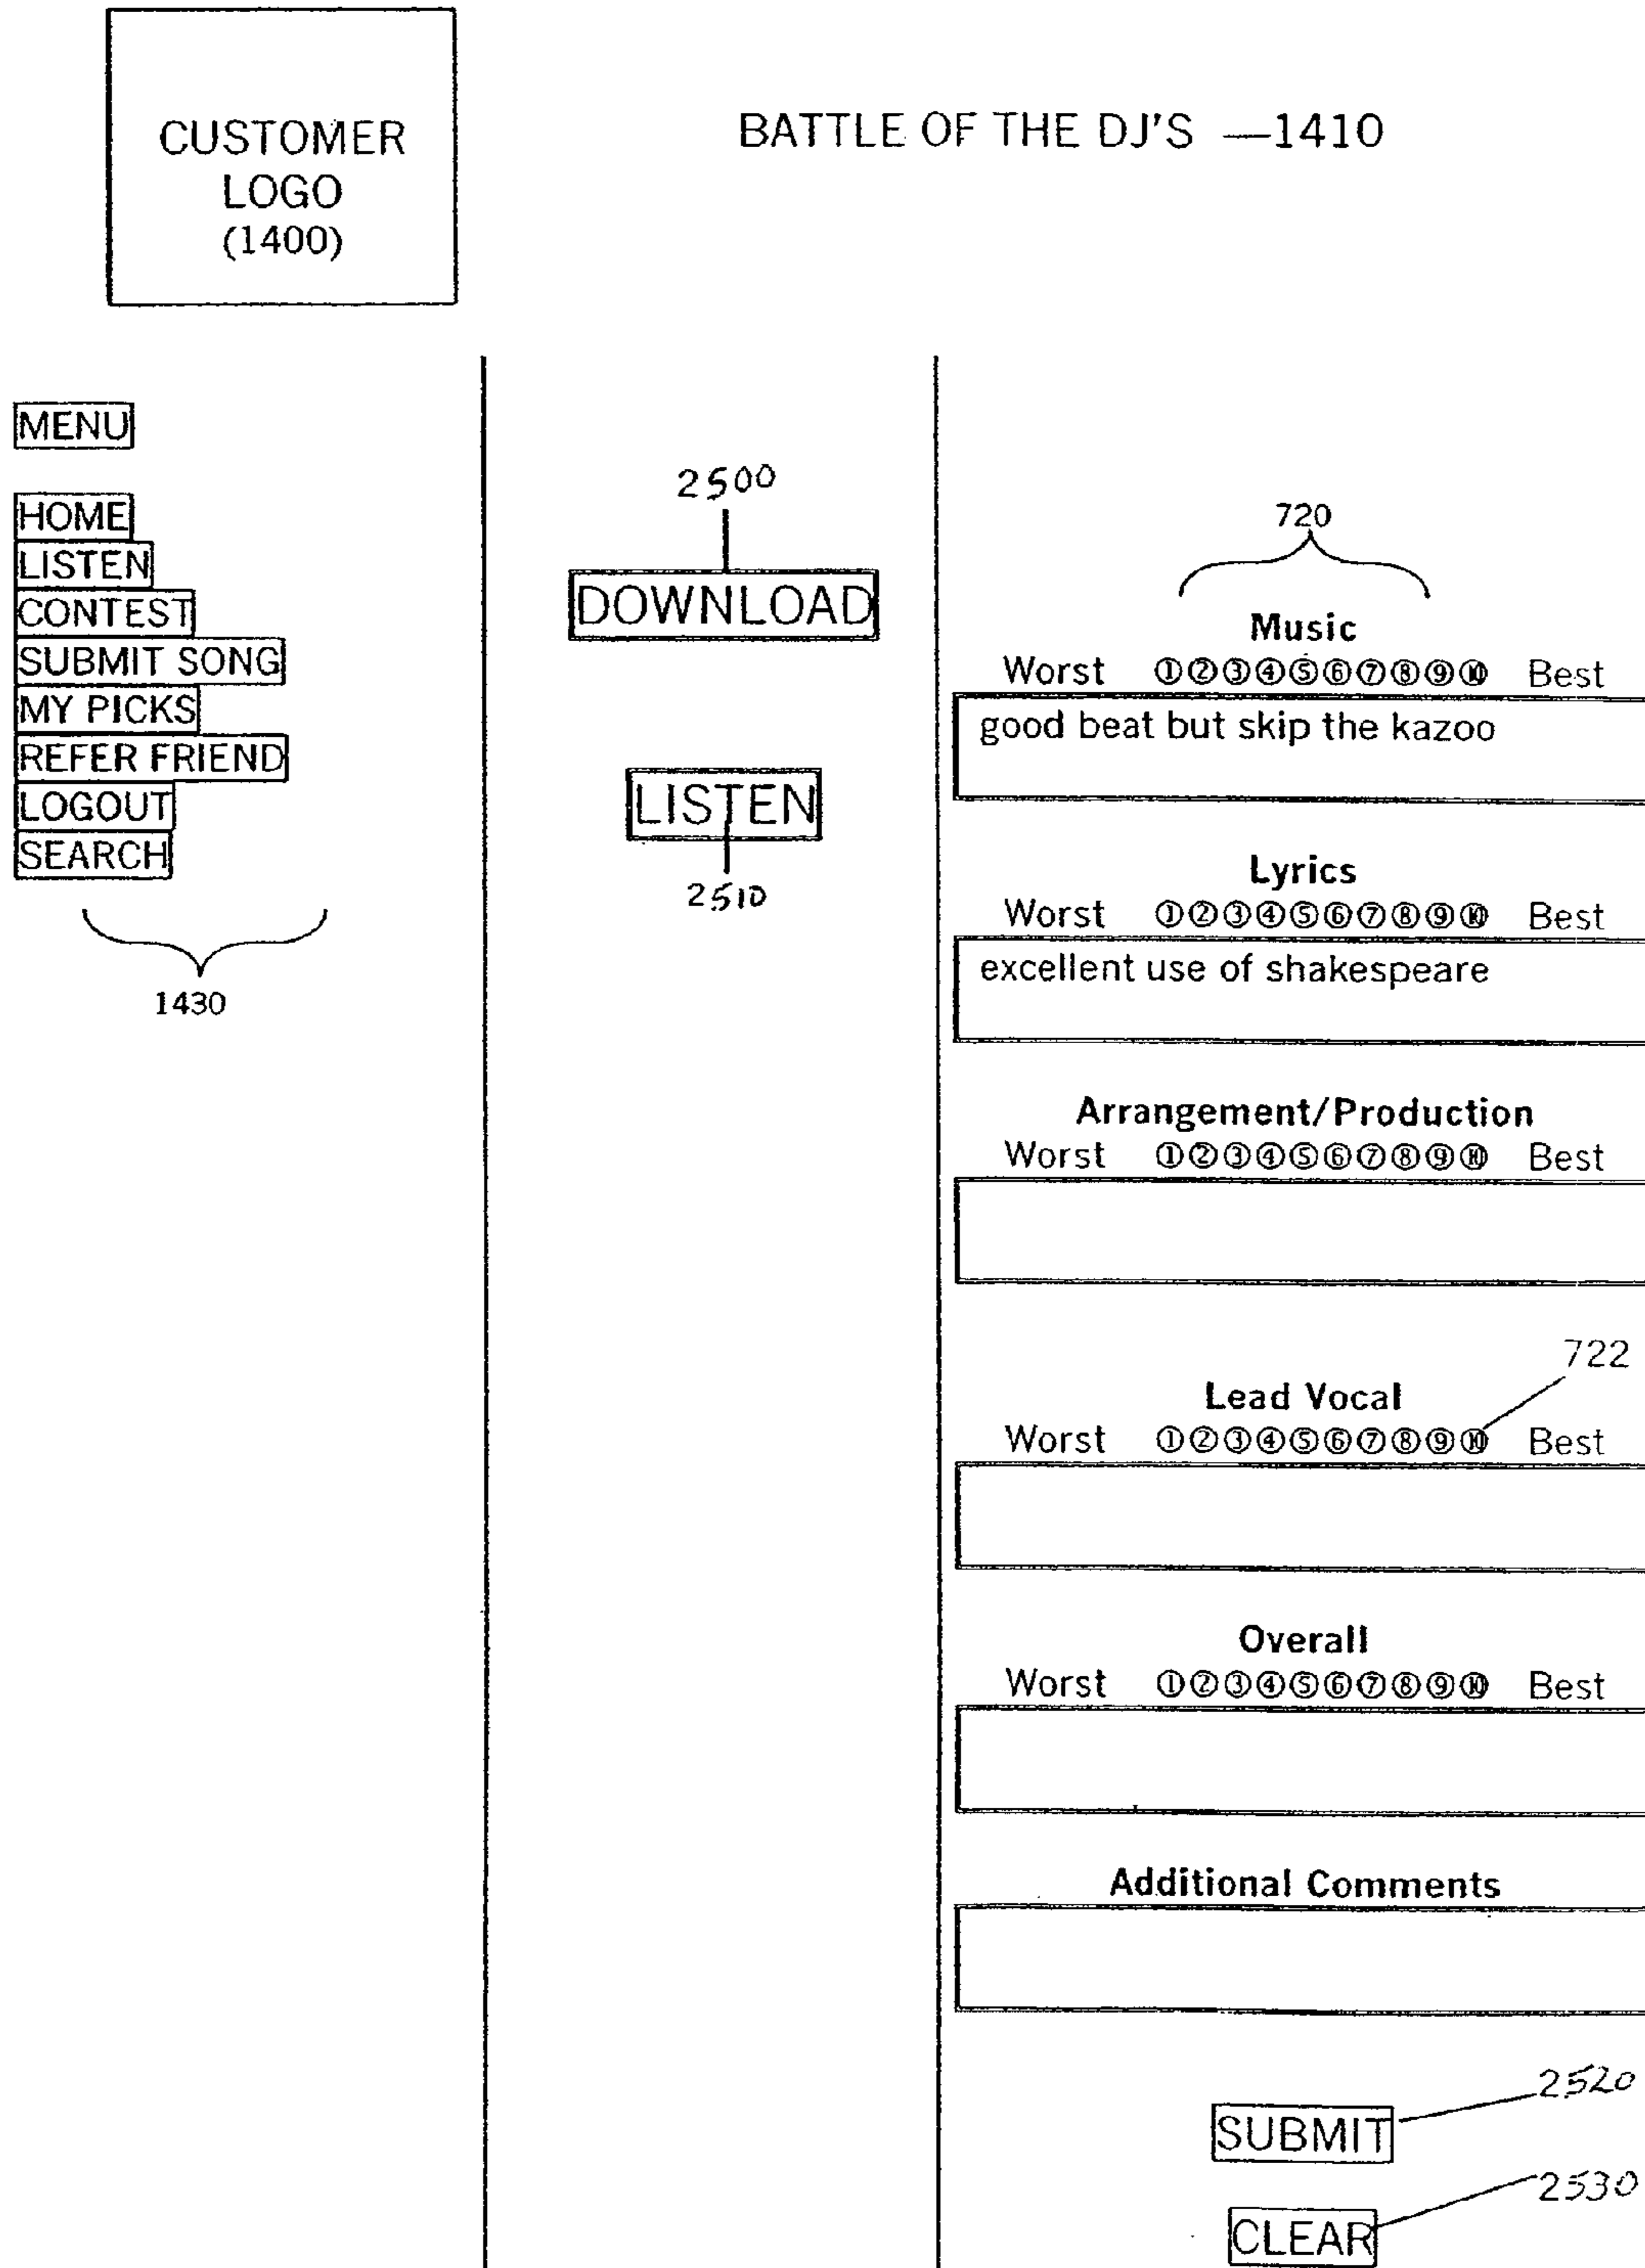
CUSTOMER LOGO (1400)

BATTLE OF THE DJ'S —1410

MENU

HOME
LISTEN
CONTEST
SUBMIT SONG
MY PICKS
REFER FRIEND
LOGOUT
SEARCH

1430

2500

DOWNLOAD

LISTEN

2510

720

Music
Worst ①②③④⑤⑥⑦⑧⑨⑩ Best

good beat but skip the kazoo

Lyrics
Worst ①②③④⑤⑥⑦⑧⑨⑩ Best

excellent use of shakespeare

Arrangement/Production
Worst ①②③④⑤⑥⑦⑧⑨⑩ Best

722

Lead Vocal
Worst ①②③④⑤⑥⑦⑧⑨⑩ Best

Overall
Worst ①②③④⑤⑥⑦⑧⑨⑩ Best

Additional Comments

2520

SUBMIT

2530

CLEAR